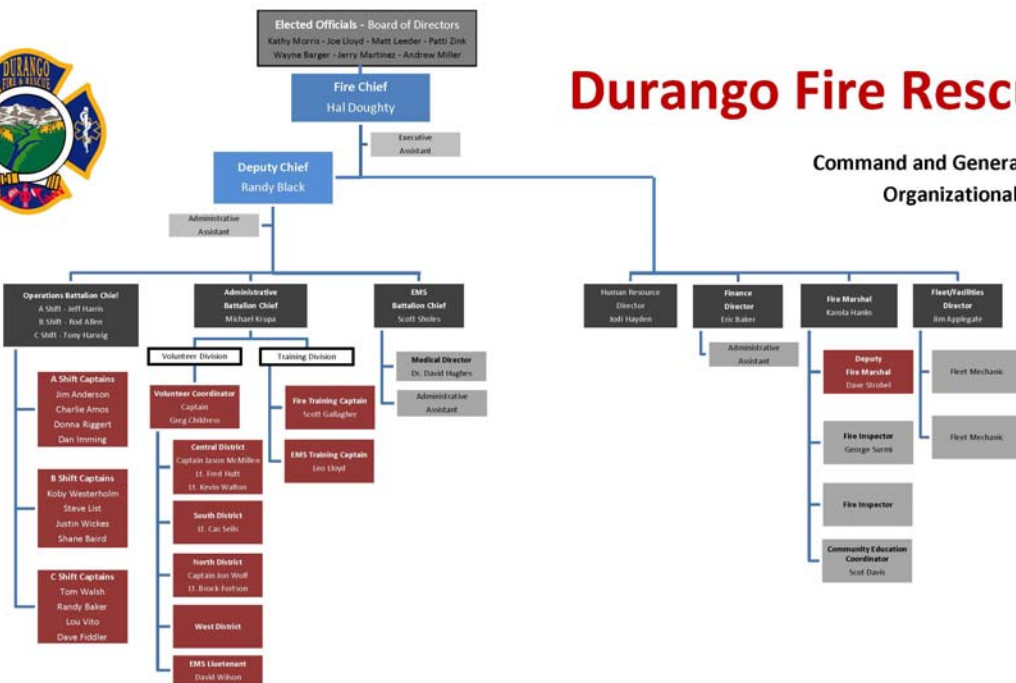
DURANGO FIRE & RESCUE

Elected Officials - Board of Directors
Kathy Morris - Joe Lloyd - Matt Leeder - Patti Zink
Wayne Barger - Jerry Martinez - Andrew Miller

Fire Chief
Hal Doughty

Executive Assistant

Deputy Chief
Randy Black

Administrative Assistant

Durango Fire Resc

Command and Genera
Organizational

Operations Battalion Chief
A Shift - Jeff Harris
B Shift - Rod Allen
C Shift - Tony Harwig

A Shift Captains
Jim Anderson
Charlie Amos
Donna Riggert
Dan Imming

B Shift Captains
Koby Westerholm
Steve List
Justin Wickes
Shane Baird

C Shift Captains
Tom Walsh
Randy Baker
Lou Vito
Dave Fiddler

Administrative Battalion Chief
Michael Krupa

Volunteer Division

Training Division

Volunteer Coordinator
Captain
Greg Childress

Central District
Captain Jason McMillen
Lt. Fred Hutt
Lt. Kevin Walton

South District
Lt. Cas Sells

North District
Captain Jon Wolf
Lt. Brock Forlson

West District

EMS Lieutenant
David Wilson

Fire Training Captain
Scott Gallagher

EMS Training Captain
Leo Lloyd

EMS
Battalion Chief
Scott Sholes

Medical Director
Dr. David Hughes

Administrative Assistant

Human Resource Director
Jodi Hayden

Finance Director
Eric Baker

Administrative Assistant

Fire Marshal
Karola Hanks

Deputy Fire Marshal
Dave Strobel

Fire Inspector
George Surmi

Fire Inspector

Community Education Coordinator
Scot Davis

Fleet/Facilities Director
Jim Applegate

Fleet Mechanic

Fleet Mechanic